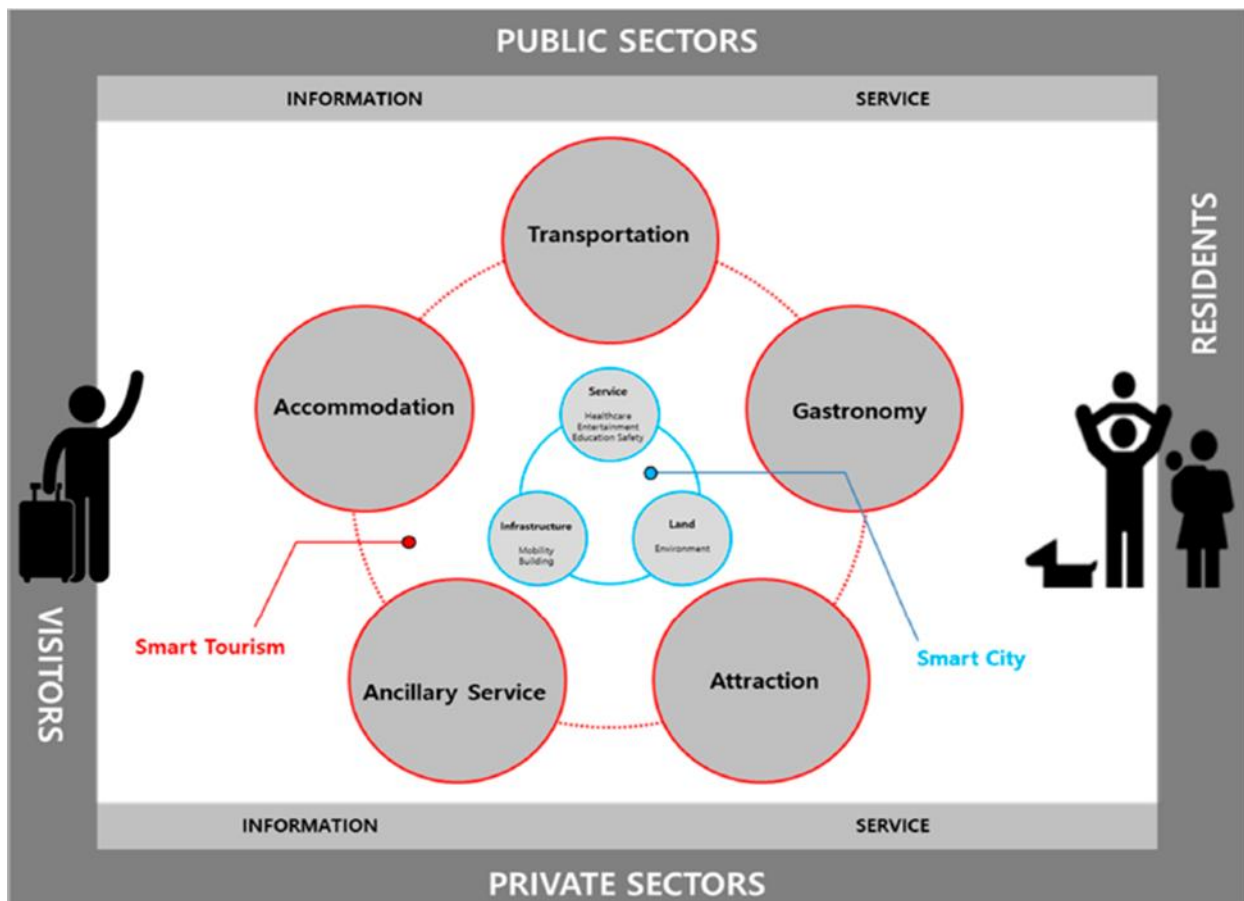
PUBLIC SECTORS

INFORMATION

SERVICE

RESIDENTS

Transportation

Accommodation

Gastronomy

Service
Healthcare
Entertainment
Education Safety

Infrastructure
Mobility
Building

Land
Environment

Smart Tourism

Smart City

Ancillary Service

Attraction

VISITORS

INFORMATION

SERVICE

PRIVATE SECTORS